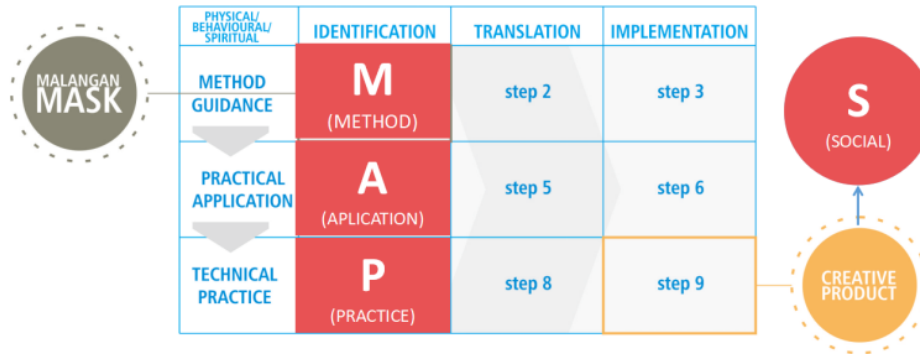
MALANGAN MASK

| PHYSICAL/ BEHAVIOURAL/ SPIRITUAL | IDENTIFICATION | TRANSLATION | IMPLEMENTATION |
|---|---|---|---|
| METHOD GUIDANCE | M (METHOD) | step 2 | step 3 |
| PRACTICAL APPLICATION | A (APLICATION) | step 5 | step 6 |
| TECHNICAL PRACTICE | P (PRACTICE) | step 8 | step 9 |

S (SOCIAL)

CREATIVE PRODUCT